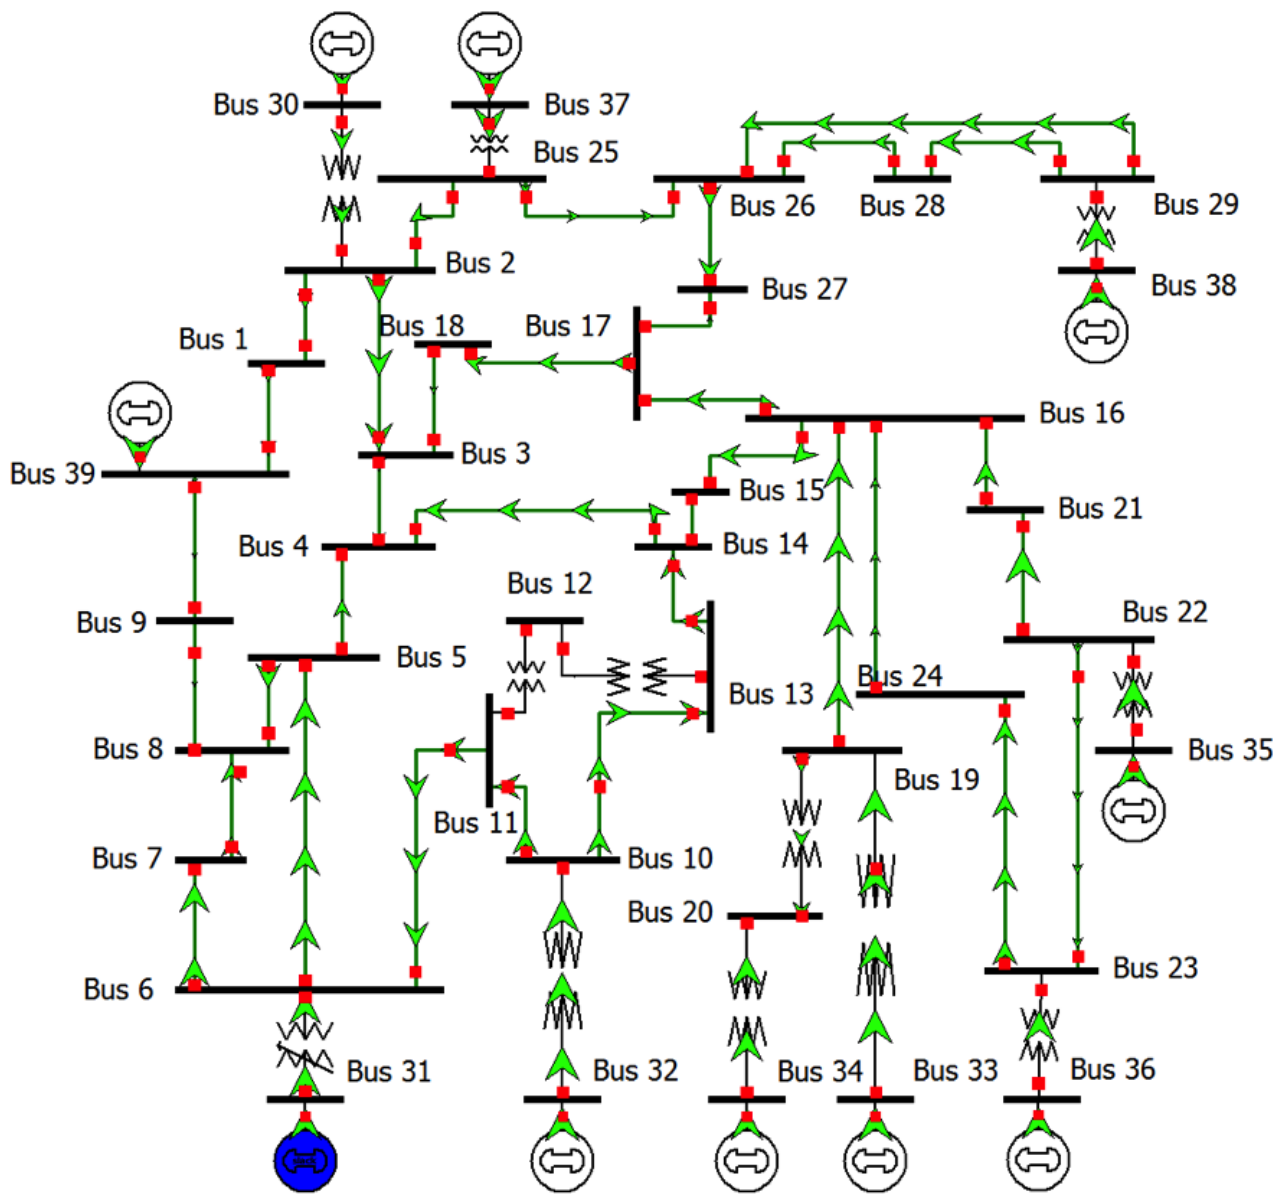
Bus 30
Bus 37
Bus 25
Bus 26
Bus 28
Bus 29
Bus 2
Bus 27
Bus 38
Bus 1
Bus 18
Bus 17
Bus 39
Bus 3
Bus 16
Bus 15
Bus 21
Bus 4
Bus 14
Bus 12
Bus 22
Bus 9
Bus 5
Bus 13
Bus 24
Bus 8
Bus 35
Bus 19
Bus 11
Bus 7
Bus 10
Bus 20
Bus 23
Bus 6
Bus 31
Bus 32
Bus 34
Bus 33
Bus 36